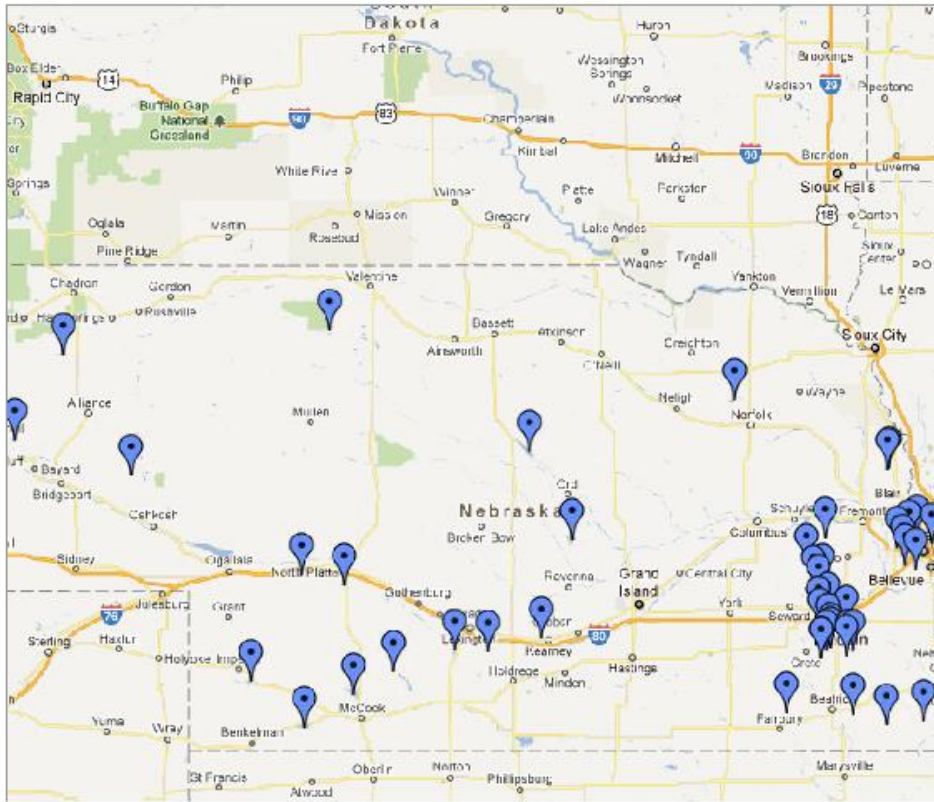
Sturgis
Dakota
Huron
Fort Pierre
Brookings
Box Elder
14
Philip
Wessington Springs
Madison
29
Pipestone
Rapid City
Buffalo Gap National Grassland
90
83
Woonsocket
Chamberlain
Kimball
Mitchell
90
Brandon
Luverne
White River
Sioux Falls
Springs
Winner
Platte
Parkston
Mission
Gregory
29
Canton
Oglala
Martin
Rosebud
Lake Andes
Pine Ridge
Wagner
Tyndall
Sioux Center
Yankton
Chadron
Gordon
Valentine
Vermillion
Le Mars
Hay Springs
Rushville
Bassett
Atkinson
Sioux City
Ainsworth
O'Neill
Creighton
Alliance
Neligh
Wayne
Mullen
Norfolk
Bayard
Bridgeport
Ord
Blair
Oshkosh
Nebraska
Schuyler
Fremont
Broken Bow
Columbus
Sidney
Ogallala
North Platte
Bellevue
Gothenburg
Grand Island
Central City
Ravenna
76
Julesburg
Grant
Kearney
York
Seward
Sterling
Haxtun
Lexington
80
Holyoke
Imperial
Holdrege
Minden
Hastings
Crete
Beatrice
McCook
Fairbury
Yuma
Wray
Benkelman
Oberlin
Norton
Marysville
St Francis
Phillipsburg
Atwood